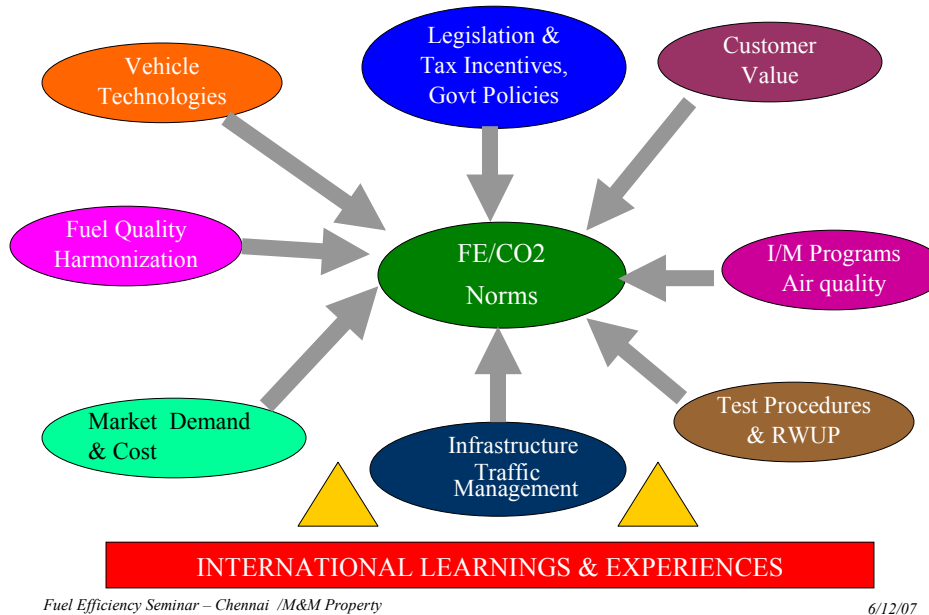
Vehicle Technologies

Legislation & Tax Incentives, Govt Policies

Customer Value

Fuel Quality Harmonization

FE/CO2 Norms

I/M Programs Air quality

Market Demand & Cost

Infrastructure Traffic Management

Test Procedures & RWUP

INTERNATIONAL LEARNINGS & EXPERIENCES

Fuel Efficiency Seminar – Chennai /M&M Property

6/12/07